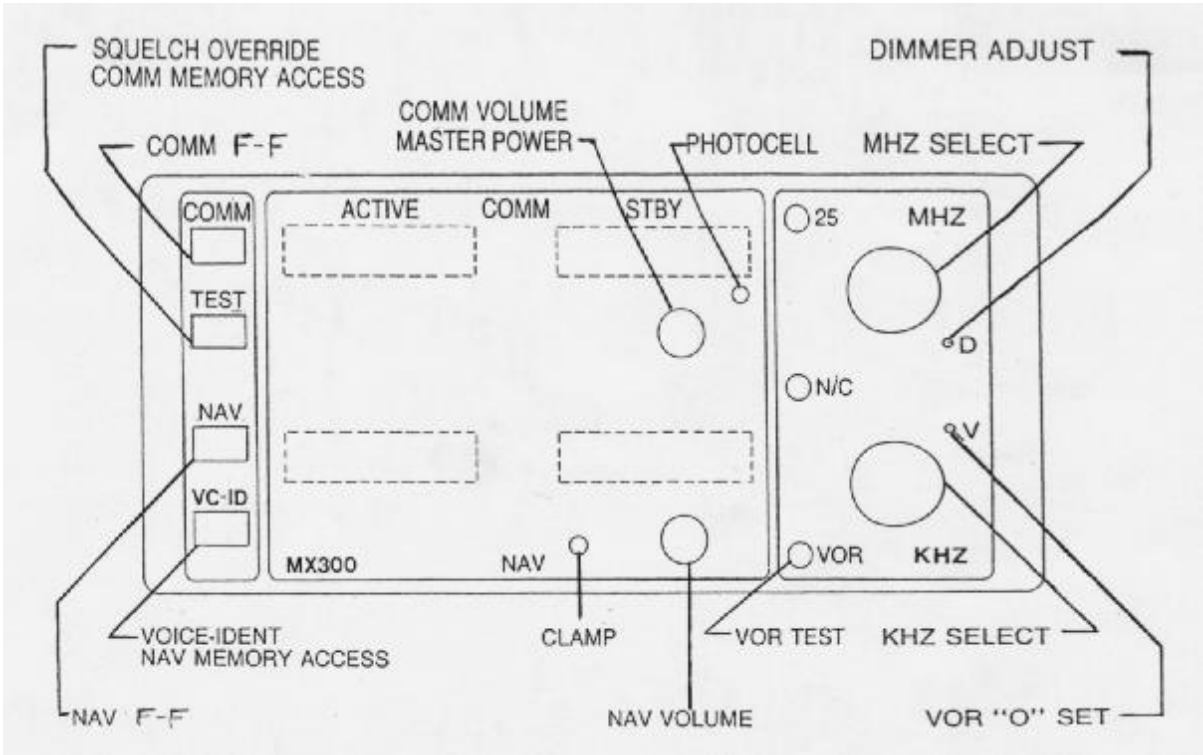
SQUELCH OVERRIDE
COMM MEMORY ACCESS

DIMMER ADJUST

COMM VOLUME
MASTER POWER

PHOTOCELL

MHZ SELECT

COMM F-F

COMM

ACTIVE

COMM

STBY

25

MHZ

TEST

D

N/C

NAV

V

VC-ID

MX300

NAV

VOR

KHZ

VOICE-IDENT
NAV MEMORY ACCESS

CLAMP

VOR TEST

KHZ SELECT

NAV F-F

NAV VOLUME

VOR "O" SET